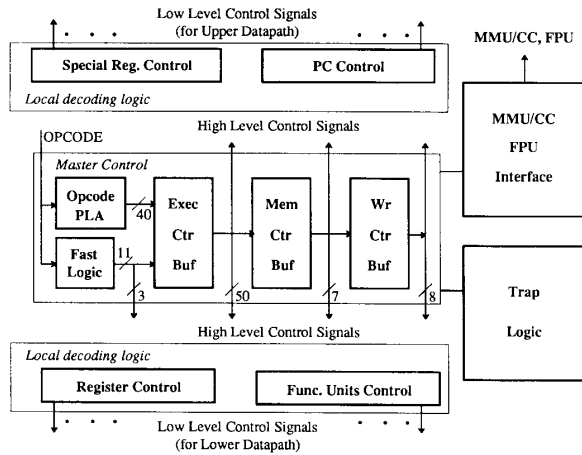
Low Level Control Signals
(for Upper Datapath)

Special Reg. Control

PC Control

Local decoding logic

MMU/CC, FPU

MMU/CC
FPU
Interface

OPCODE

High Level Control Signals

Master Control

Opcode PLA

40

Exec Ctr Buf

Mem Ctr Buf

Wr Ctr Buf

Fast Logic

11

3

50

7

8

Trap
Logic

High Level Control Signals

Local decoding logic

Register Control

Func. Units Control

Low Level Control Signals
(for Lower Datapath)